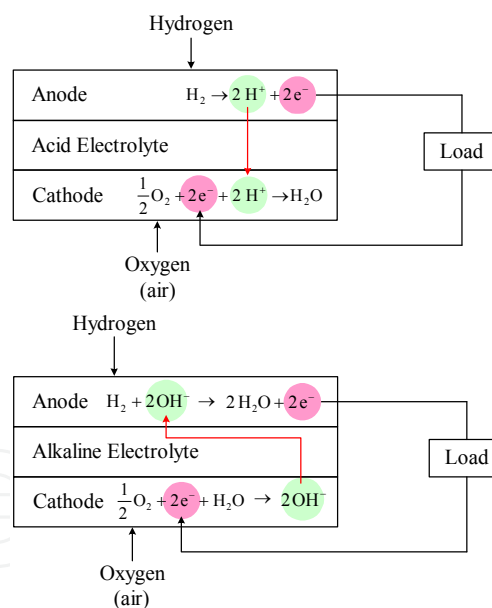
Hydrogen

Anode $H_2 \rightarrow 2H^+ + 2e^-$

Acid Electrolyte

Load

Cathode $\frac{1}{2}O_2 + 2e^- + 2H^+ \rightarrow H_2O$

Oxygen (air)

Hydrogen

Anode $H_2 + 2OH^- \rightarrow 2H_2O + 2e^-$

Alkaline Electrolyte

Load

Cathode $\frac{1}{2}O_2 + 2e^- + H_2O \rightarrow 2OH^-$

Oxygen (air)